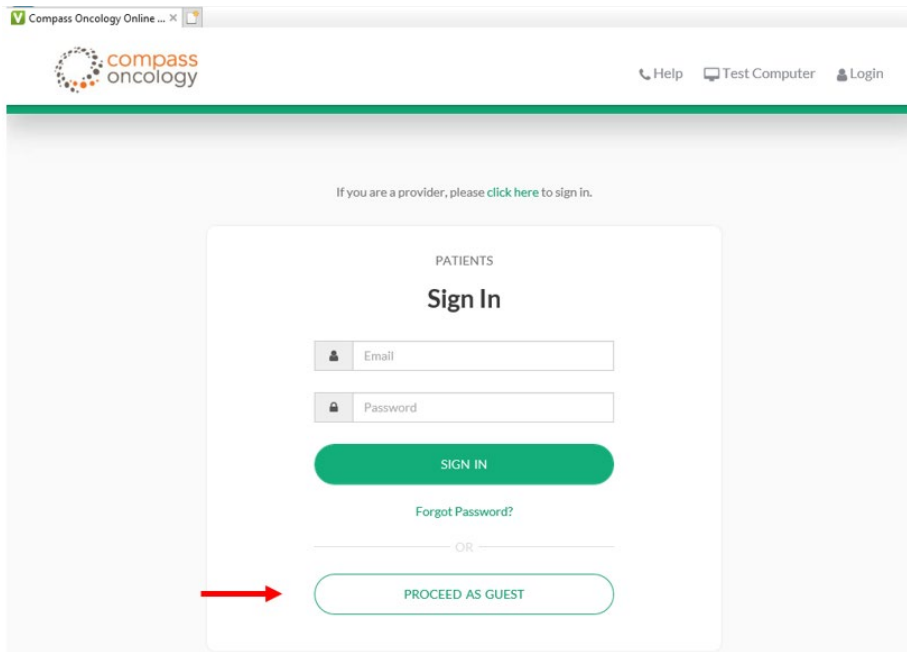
Compass Oncology Online ...

compass oncology

Help Test Computer Login

If you are a provider, please click here to sign in.

PATIENTS

Sign In

Email

Password

SIGN IN

Forgot Password?

OR

PROCEED AS GUEST